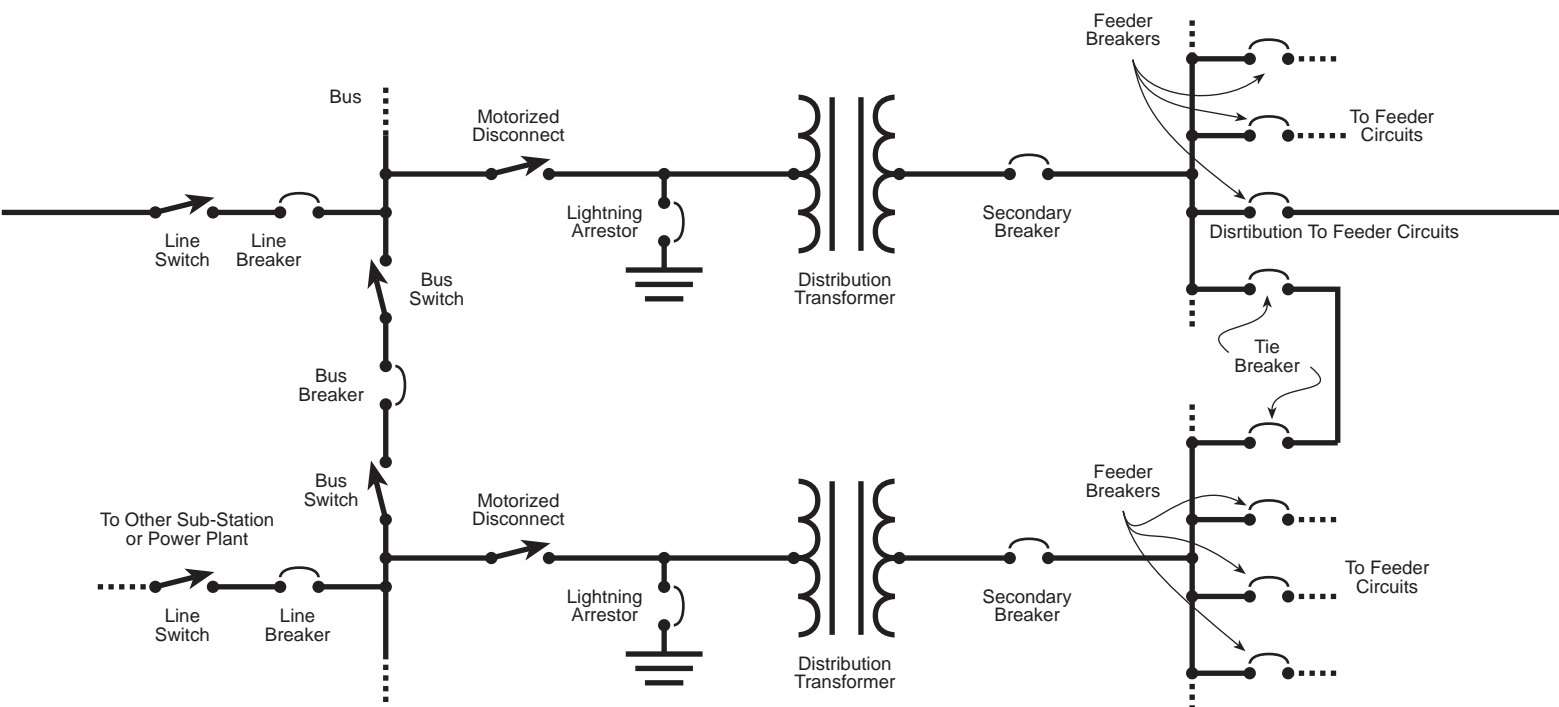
Feeder Breakers

Bus

Motorized Disconnect

To Feeder Circuits

Line Switch

Line Breaker

Lightning Arrestor

Secondary Breaker

Disrtibution To Feeder Circuits

Bus Switch

Distribution Transformer

Tie Breaker

Bus Breaker

Feeder Breakers

Bus Switch

Motorized Disconnect

To Other Sub-Station or Power Plant

To Feeder Circuits

Line Switch

Line Breaker

Lightning Arrestor

Secondary Breaker

Distribution Transformer